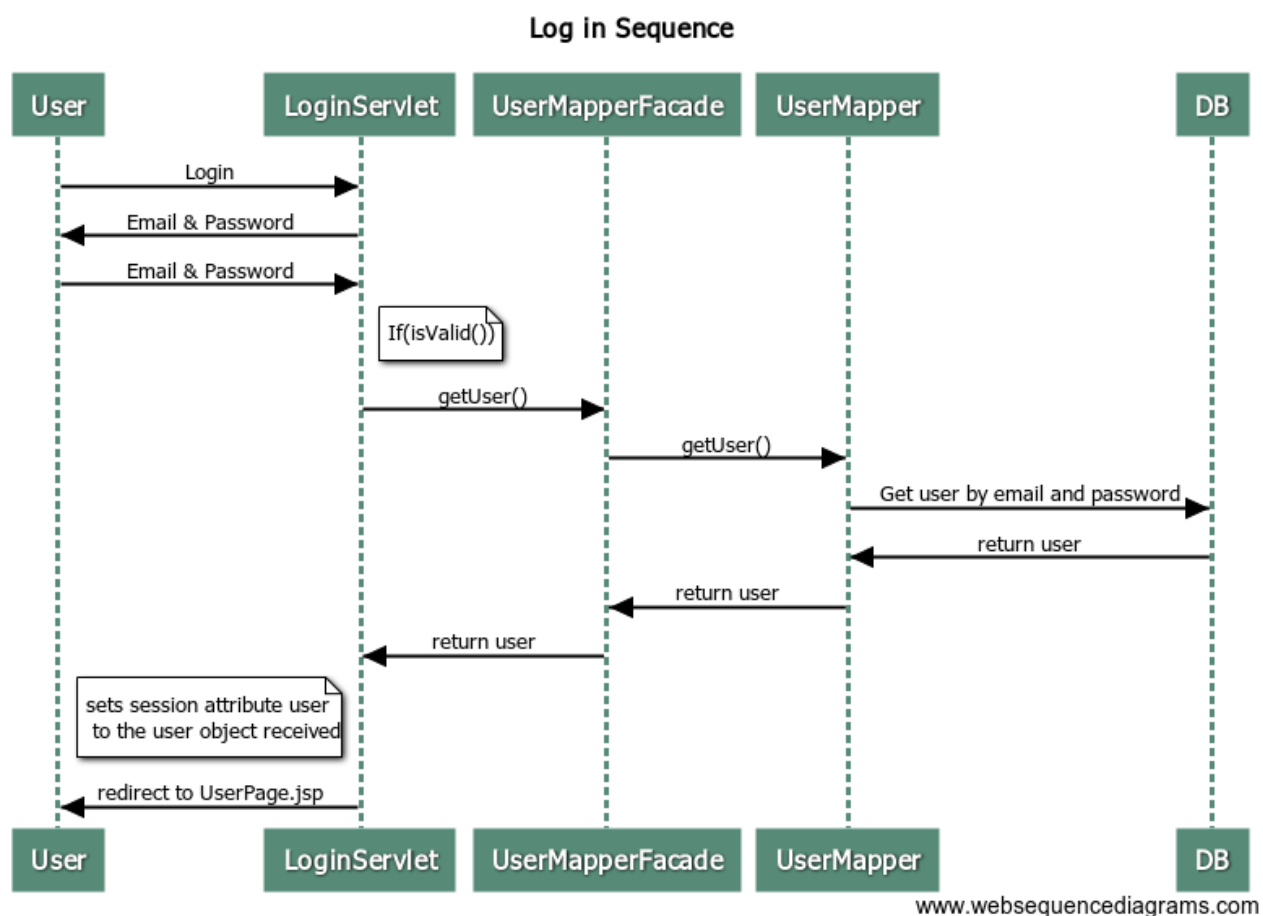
Log in Sequence

User
LoginServlet
UserMapperFacade
UserMapper
DB

Login
Email & Password
Email & Password
If(isValid())
getUser()
getUser()
Get user by email and password
return user
return user
return user
sets session attribute user to the user object received
redirect to UserPage.jsp

User
LoginServlet
UserMapperFacade
UserMapper
DB

www.websequencediagrams.com